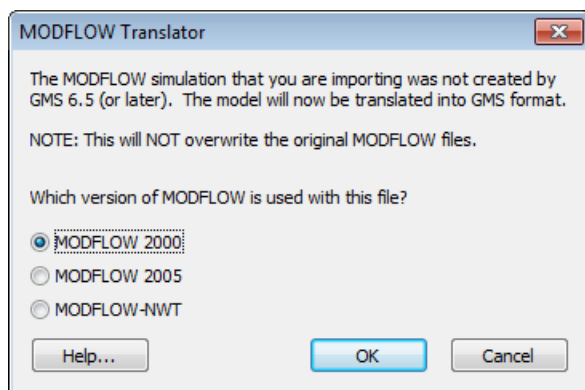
MODFLOW Translator

The MODFLOW simulation that you are importing was not created by GMS 6.5 (or later). The model will now be translated into GMS format.

NOTE: This will NOT overwrite the original MODFLOW files.

Which version of MODFLOW is used with this file?

MODFLOW 2000

MODFLOW 2005

MODFLOW-NWT

Help...

OK

Cancel